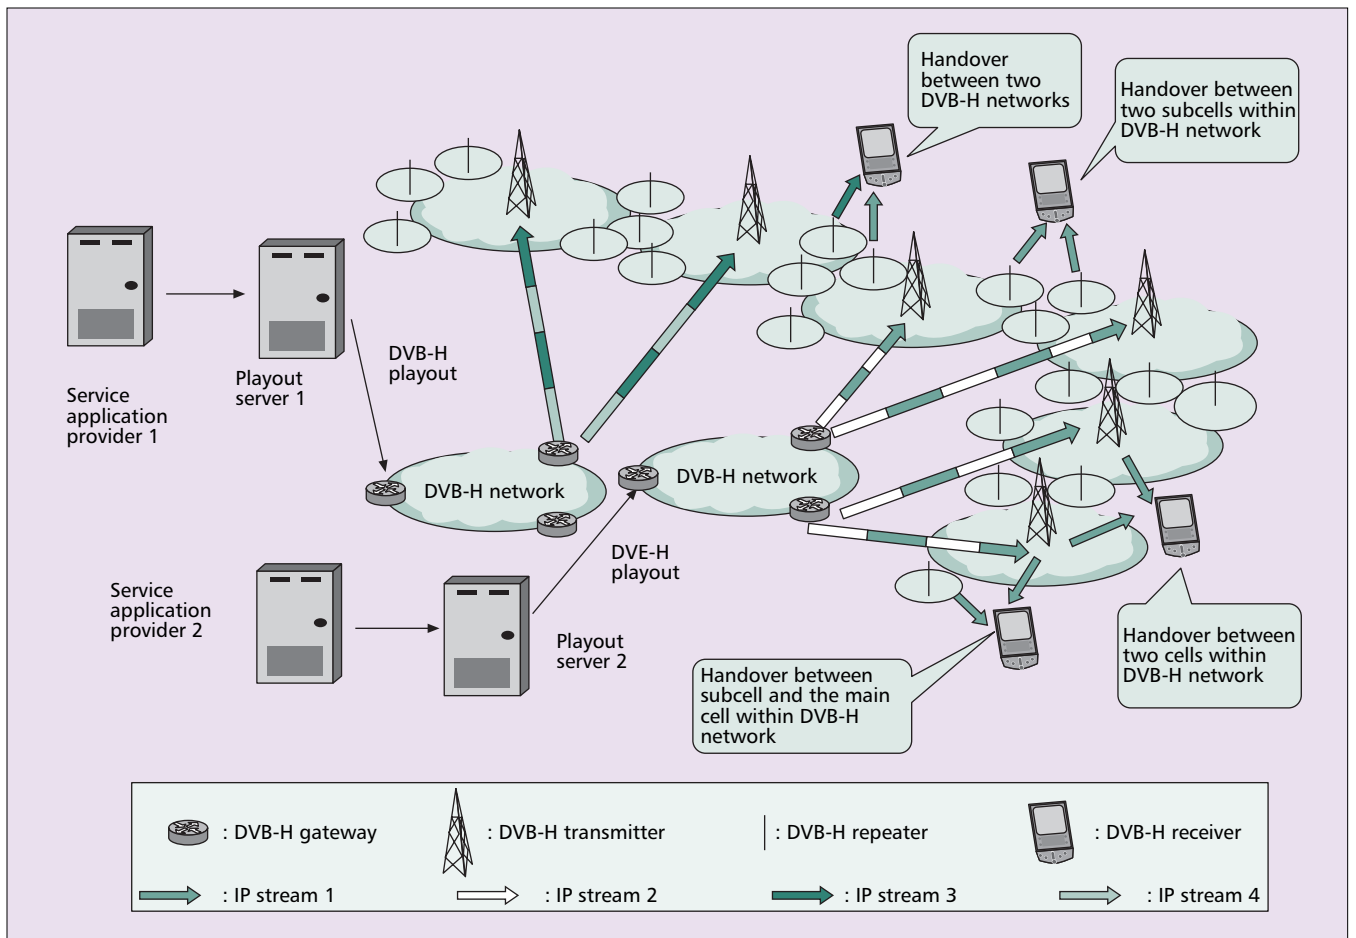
Handover between two DVB-H networks

Handover between two subcells within DVB-H network

Service application provider 1

Playout server 1

DVB-H playout

DVB-H network

DVB-H network

Service application provider 2

DVE-H playout

Playout server 2

Handover between subcell and the main cell within DVB-H network

Handover between two cells within DVB-H network

: DVB-H gateway
: DVB-H transmitter
: DVB-H repeater
: DVB-H receiver
: IP stream 1
: IP stream 2
: IP stream 3
: IP stream 4